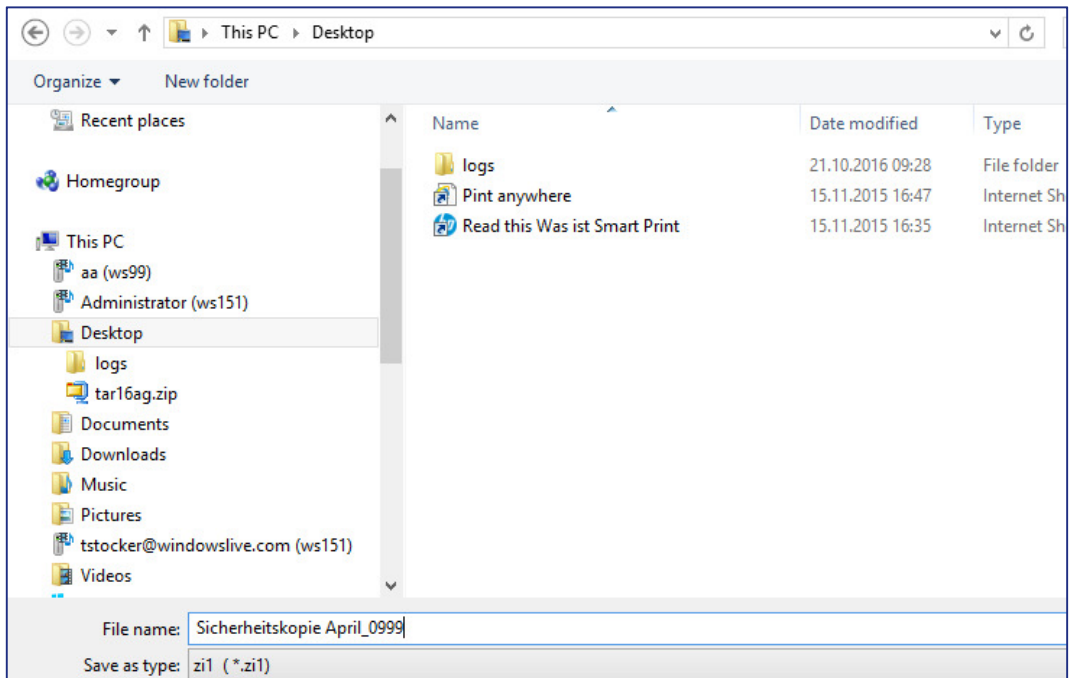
This PC ▸ Desktop

Organize ▾ New folder

Recent places

Homegroup

This PC
aa (ws99)
Administrator (ws151)
Desktop
logs
tar16ag.zip
Documents
Downloads
Music
Pictures
tstocker@windowslive.com (ws151)
Videos

| Name | Date modified | Type |
|---|---|---|
| logs | 21.10.2016 09:28 | File folder |
| Pint anywhere | 15.11.2015 16:47 | Internet Sh |
| Read this Was ist Smart Print | 15.11.2015 16:35 | Internet Sh |

File name: Sicherheitskopie April_0999
Save as type: zi1 (*.zi1)